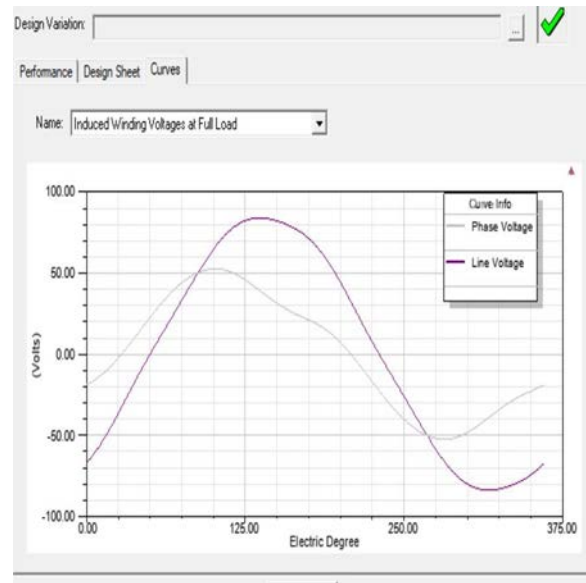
Design Variation: ...

Peformance | Design Sheet | Curves

Name: Induced Winding Voltages at Full Load

Curve Info
Phase Voltage
Line Voltage

100.00
50.00
0.00
-50.00
-100.00
(Volts)

0.00
125.00
250.00
375.00
Electric Degree